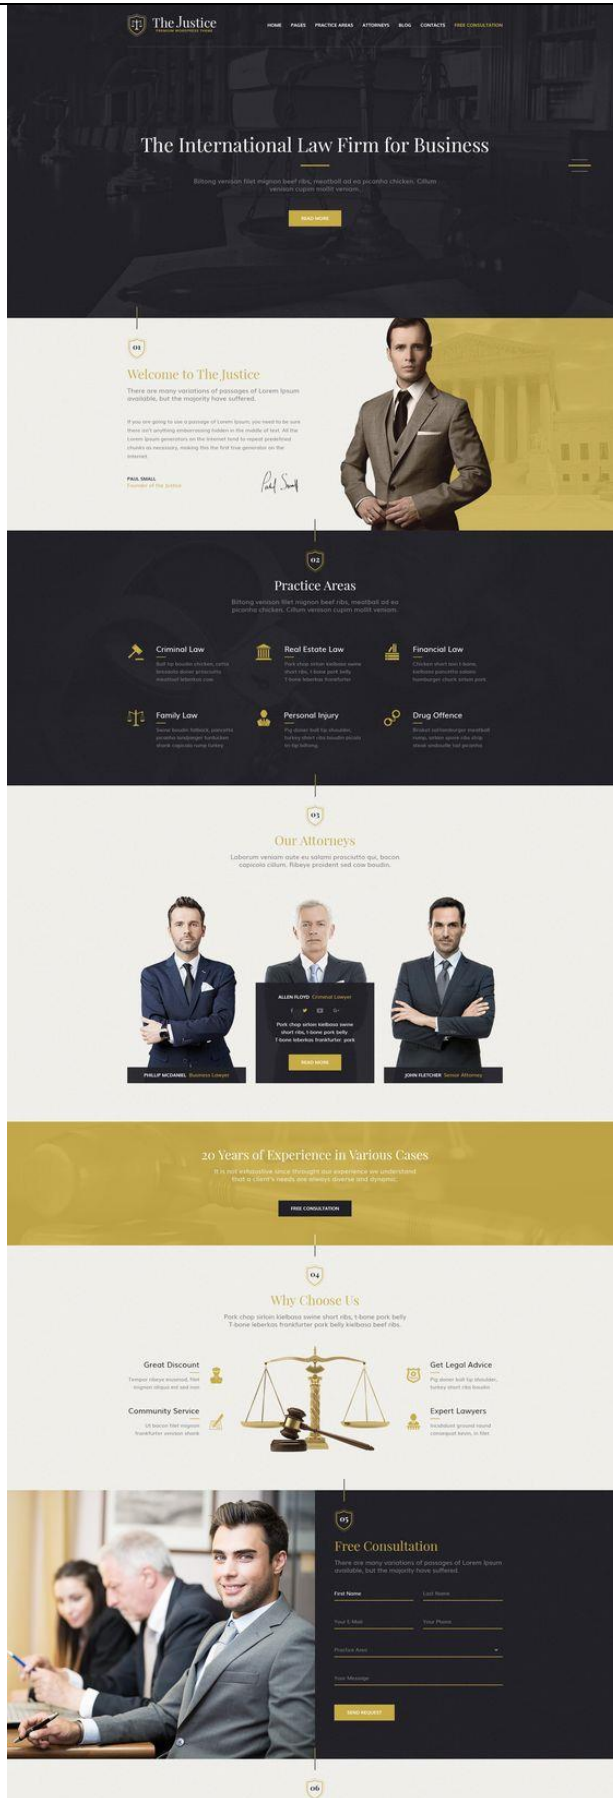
The Justice
PREMIUM WORDPRESS THEME

HOME PAGES PRACTICE AREAS ATTORNEYS BLOG CONTACTS FREE CONSULTATION

The International Law Firm for Business

Biltong venison filet mignon beef ribs, meatball ad ea picanha chicken. Cillum venison cupim mollit venison.

READ MORE

01

Welcome to The Justice

There are many variations of passages of Lorem Ipsum available, but the majority have suffered.

If you are going to use a passage of Lorem Ipsum, you need to be sure there isn't anything embarrassing hidden in the middle of text. All the Lorem Ipsum generators on the Internet tend to repeat predefined chunks as necessary, making this the first true generator on the Internet.

PAUL SMALL
Founder of the Justice

02

Practice Areas

Biltong venison filet mignon beef ribs, meatball ad ea picanha chicken. Cillum venison cupim mollit venison.

Criminal Law
Ball tip boudin chicken, cotta bresaola doner prosciutto meatloaf leberkas cow.

Real Estate Law
Pork chop sirloin kielbasa swine short ribs, t-bone pork belly T-bone leberkas frankfurter.

Financial Law
Chicken short loin t-bone, kielbasa porchetta salami hamburger chuck sirloin pork.

Family Law
Swine boudin fatback, porchetta picanha landjaeger turducken shank capicola rump turkey.

Personal Injury
Pig doner ball tip shoulder, turkey short ribs boudin picnic tri-tip biltong.

Drug Offence
Brisket cornedburger meatball rump, sirloin spare ribs strip steak andouille tail picanha.

03

Our Attorneys

Laborum veniam aute eu salami prosciutto qui, bacon capicola cillum. Ribeye proident sed cow boudin.

PHILLIP MCDANIEL Business Lawyer

ALLEN FLOYD Criminal Lawyer

Pork chop sirloin kielbasa swine short ribs, t-bone pork belly T-bone leberkas frankfurter. pork

READ MORE

JOHN FLETCHER Senior Attorney

20 Years of Experience in Various Cases

It is not exhaustive since throughout our experience we understand that a client's needs are always diverse and dynamic.

FREE CONSULTATION

04

Why Choose Us

Pork chop sirloin kielbasa swine short ribs, t-bone pork belly T-bone leberkas frankfurter pork belly kielbasa beef ribs.

Great Discount
Tempor ribeye incorrect, filet mignon aliqua est and non.

Community Service
Ut bacon filet mignon frankfurter venison shank.

Get Legal Advice
Pig doner ball tip shoulder, turkey short ribs boudin.

Expert Lawyers
Incididunt ground round consequat kevin, in filet.

05

Free Consultation

There are many variations of passages of Lorem Ipsum available, but the majority have suffered.

First Name
Last Name
Your E-Mail
Your Phone
Practice Area
Your Message

SEND REQUEST

06